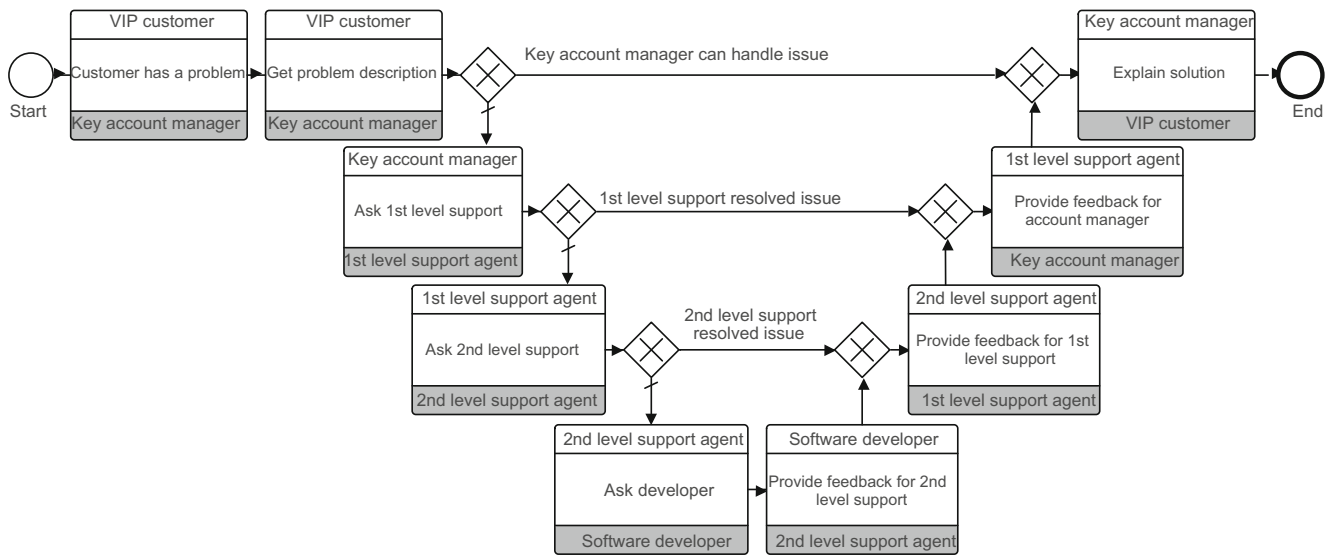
Start

VIP customer
Customer has a problem
Key account manager

VIP customer
Get problem description
Key account manager

Key account manager can handle issue

Key account manager
Explain solution
VIP customer

End

Key account manager
Ask 1st level support
1st level support agent

1st level support resolved issue

1st level support agent
Provide feedback for account manager
Key account manager

1st level support agent
Ask 2nd level support
2nd level support agent

2nd level support resolved issue

2nd level support agent
Provide feedback for 1st level support
1st level support agent

2nd level support agent
Ask developer
Software developer

Software developer
Provide feedback for 2nd level support
2nd level support agent